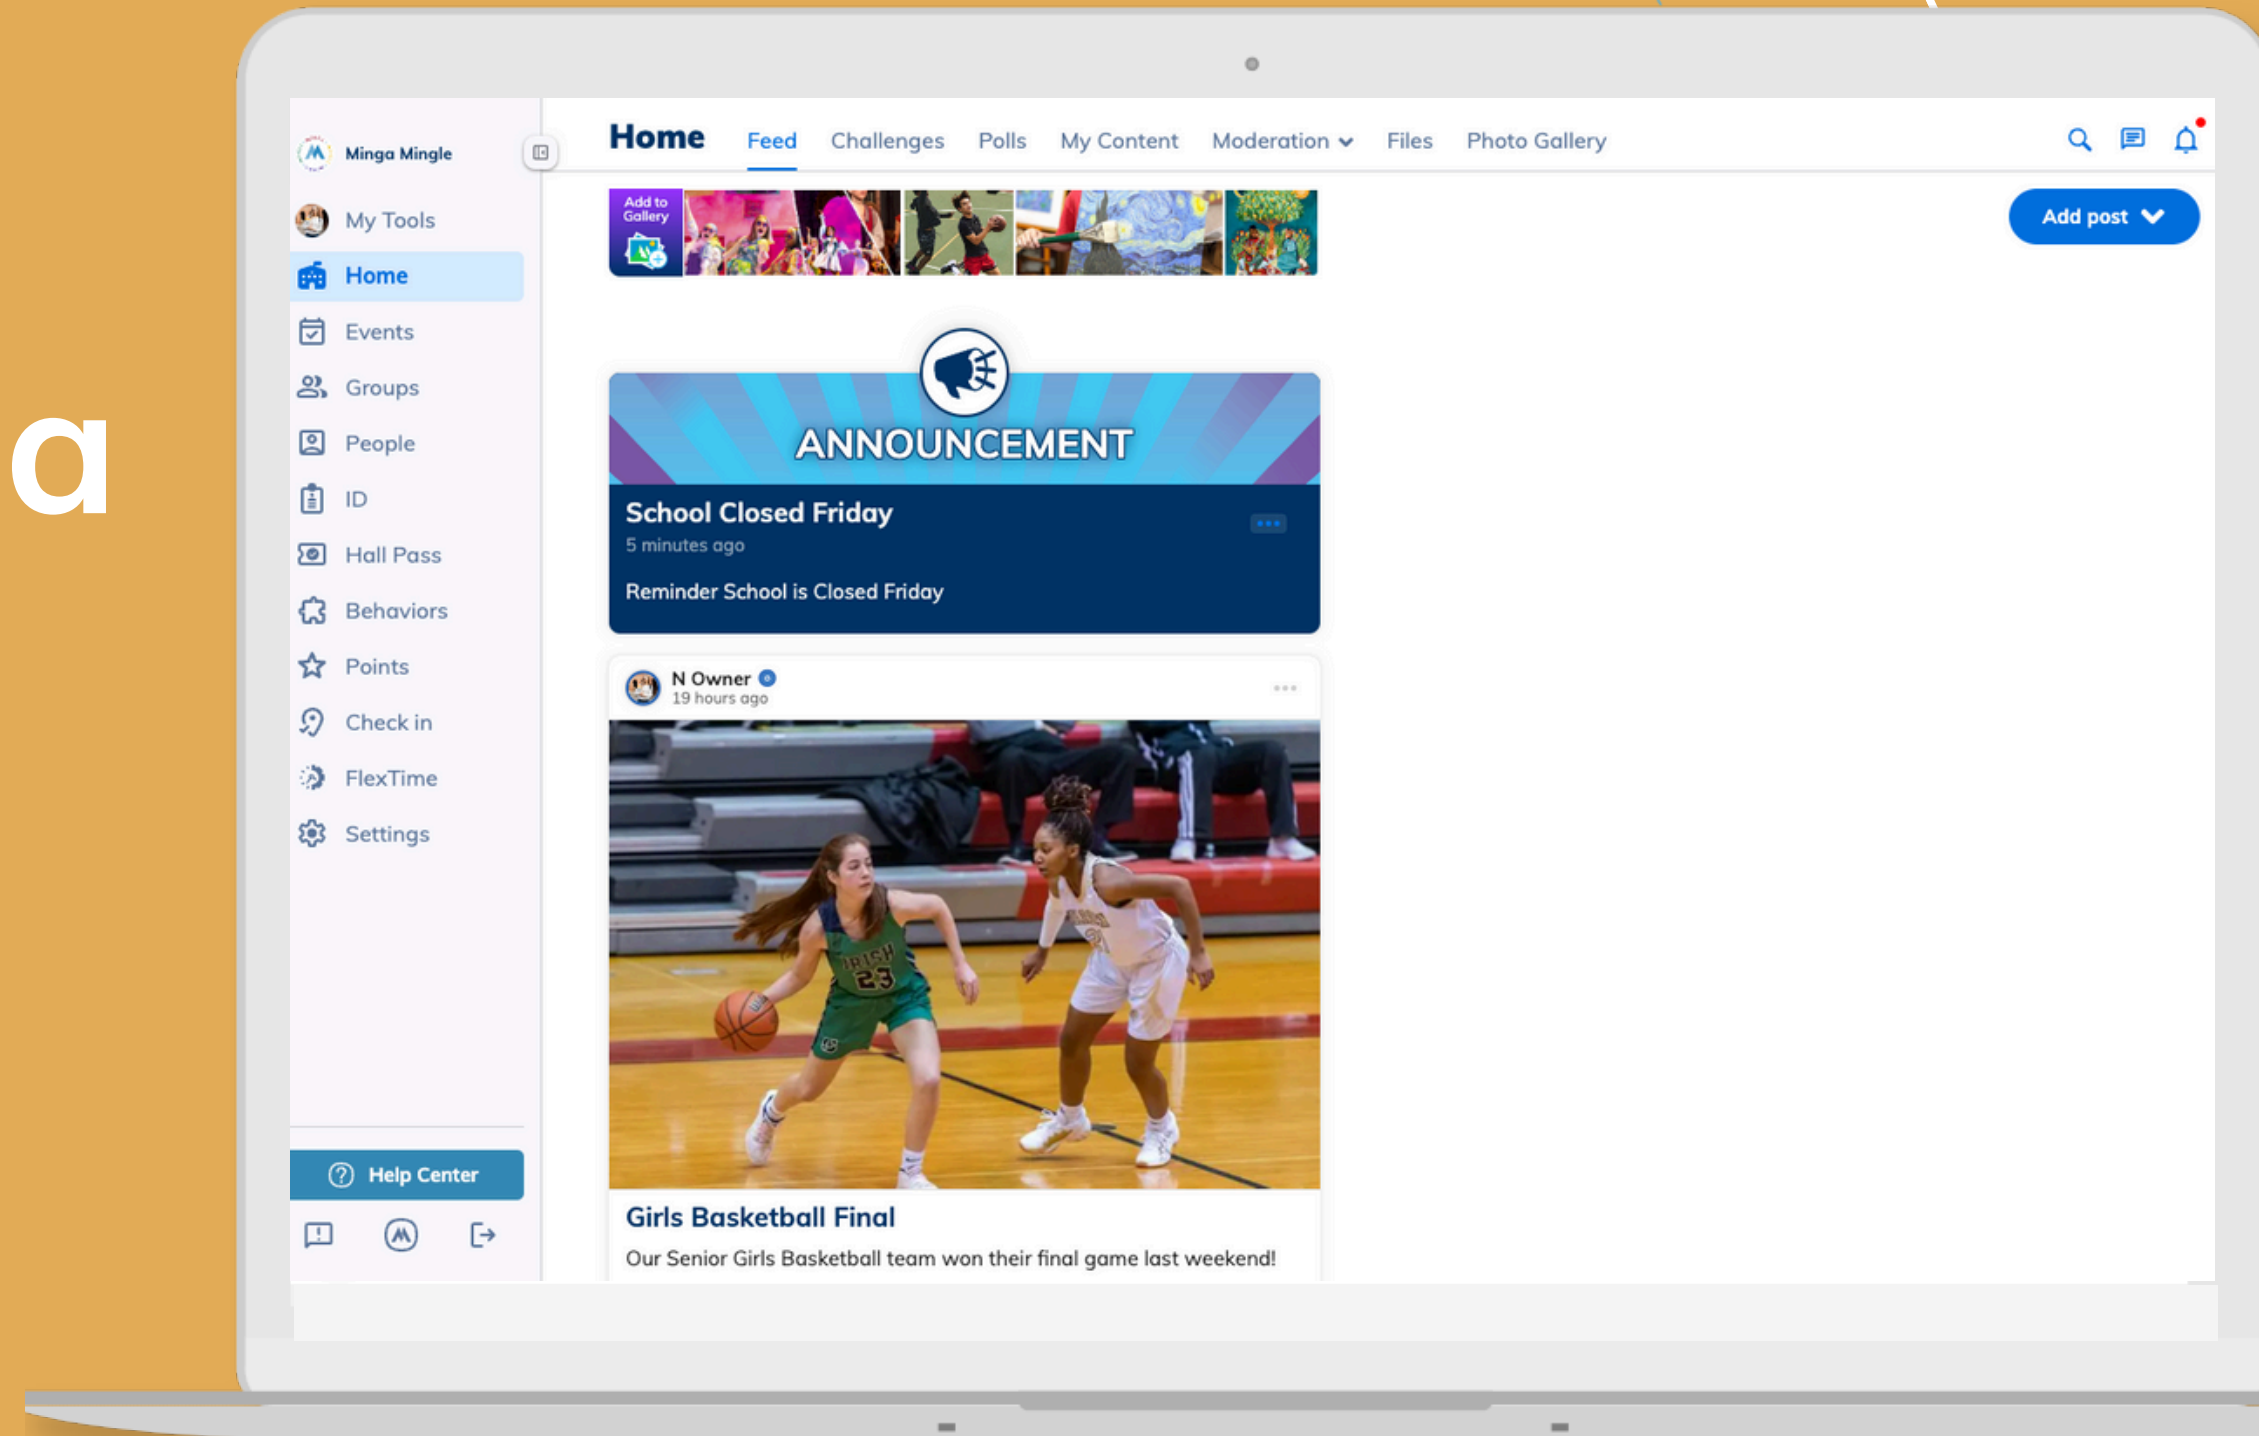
a

Minga Mingle

My Tools
Home
Events
Groups
People
ID
Hall Pass
Behaviors
Points
Check in
FlexTime
Settings

Help Center

Home Feed Challenges Polls My Content Moderation Files Photo Gallery

Add to Gallery

Add post

ANNOUNCEMENT

School Closed Friday
5 minutes ago

Reminder School is Closed Friday

N Owner
19 hours ago

IRISH 23

Girls Basketball Final
Our Senior Girls Basketball team won their final game last weekend!